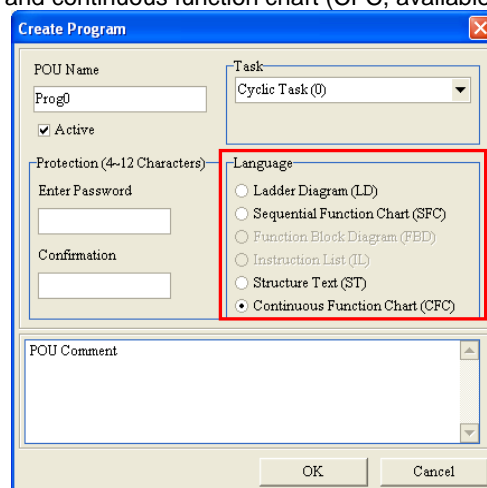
and continuous function chart (CFC, available

Create Program

POU Name

Prog0

Active

Task

Cyclic Task (0)

Protection (4~12 Characters)

Enter Password

Confirmation

Language

Ladder Diagram (LD)

Sequential Function Chart (SFC)

Function Block Diagram (FBD)

Instruction List (IL)

Structure Text (ST)

Continuous Function Chart (CFC)

POU Comment

OK

Cancel